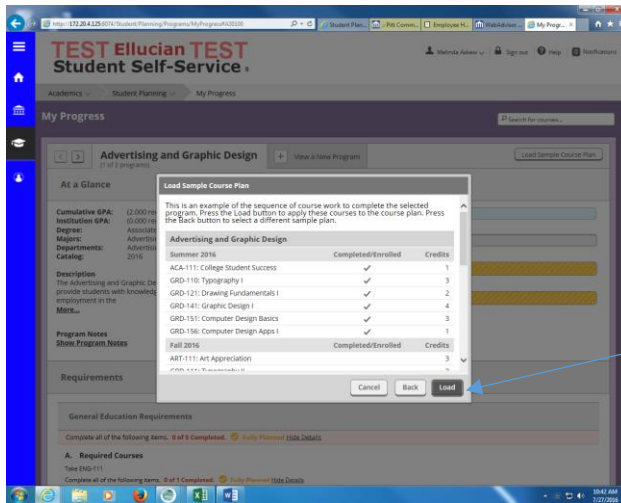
http://172.20.4.125:8074/Student/Planning/Programs/MyProgress#A30100
Student Plan... :: Pitt Comm... Employee H... WebAdvisor My Progr... ×

TEST Ellucian TEST
Student Self-Service

Melinda Adams Sign out Help Notifications

Academics Student Planning My Progress

My Progress

Search for courses...

Advertising and Graphic Design
(1 of 2 programs)
View a New Program
Load Sample Course Plan

At a Glance

Cumulative GPA: (2.000 re
Institution GPA: (0.000 re
Degree: Associate
Majors: Advertisi
Departments: Advertisi
Catalog: 2016

Description
The Advertising and Graphic De provide students with knowled employment in the
More...

Program Notes
Show Program Notes

Requirements

General Education Requirements

Complete all of the following items. 0 of 5 Completed. Fully Planned Hide Details

A. Required Courses
Take ENG-111
Complete all of the following items. 0 of 1 Completed. Fully Planned Hide Details

Load Sample Course Plan

This is an example of the sequence of course work to complete the selected program. Press the Load button to apply these courses to the course plan. Press the Back button to select a different sample plan.

Advertising and Graphic Design

| Summer 2016 | Completed/Enrolled | Credits |
|---|---|---|
| ACA-111: College Student Success | ✓ | 1 |
| GRD-110: Typography I | ✓ | 3 |
| GRD-121: Drawing Fundamentals I | ✓ | 2 |
| GRD-141: Graphic Design I | ✓ | 4 |
| GRD-151: Computer Design Basics | ✓ | 3 |
| GRD-156: Computer Design Apps I | ✓ | 1 |
| Fall 2016 | Completed/Enrolled | Credits |
| ART-111: Art Appreciation | | 3 |
| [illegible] | | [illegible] |

Cancel Back Load

10:42 AM
7/27/2016